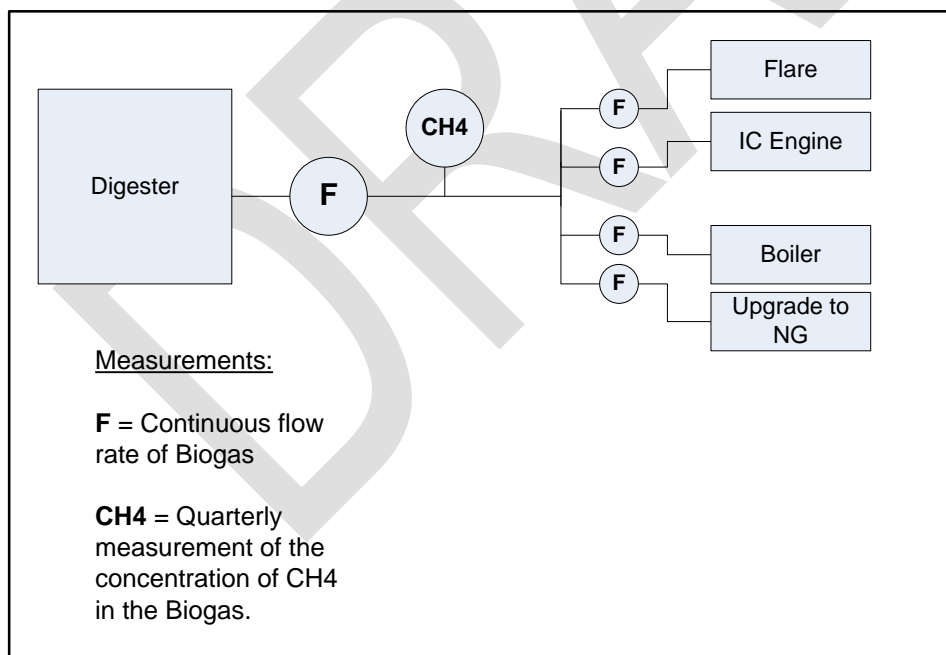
DRAFT

Digester

F

CH4

F

F

F

F

Flare

IC Engine

Boiler

Upgrade to NG

Measurements:

**F** = Continuous flow rate of Biogas

**CH4** = Quarterly measurement of the concentration of CH4 in the Biogas.